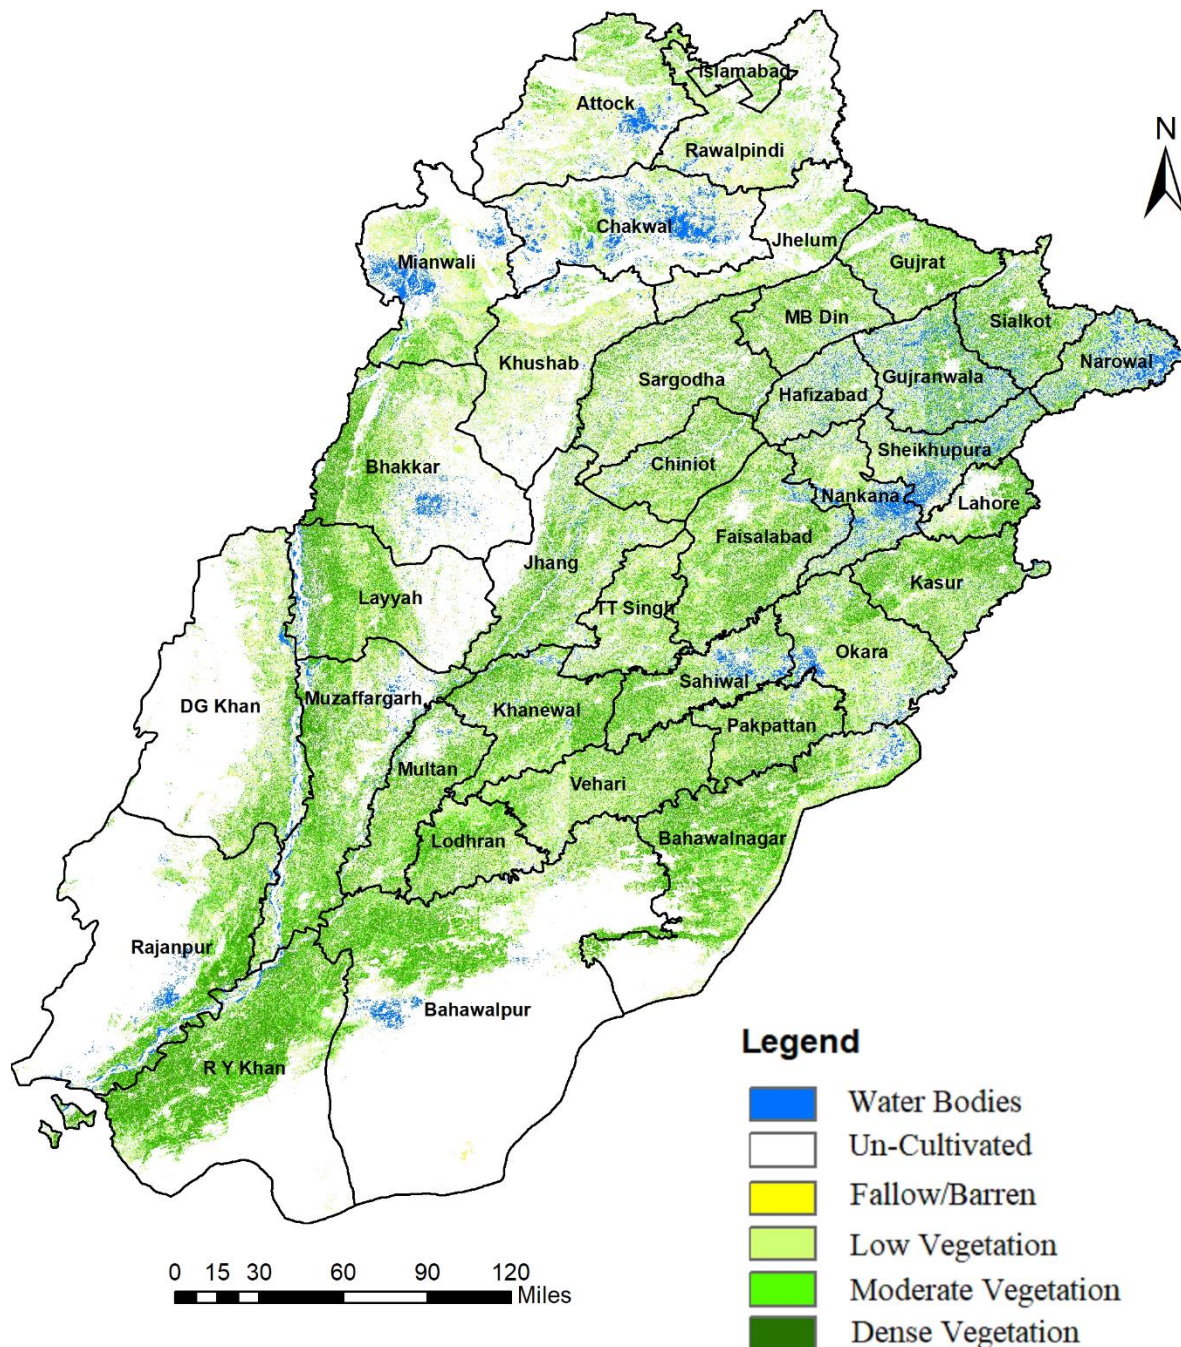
Islamabad
Attock
Rawalpindi
N
Chakwal
Jhelum
Mianwali
Gujrat
MB Din
Sialkot
Narowal
Khushab
Sargodha
Gujranwala
Hafizabad
Sheikhupura
Chiniot
Bhakkar
Nankana
Lahore
Faisalabad
Jhang
Kasur
Layyah
TT Singh
Okara
Sahiwal
DG Khan
Muzaffargarh
Khanewal
Pakpattan
Multan
Vehari
Lodhran
Bahawalnagar
Rajanpur
Bahawalpur
R Y Khan

Legend
Water Bodies
Un-Cultivated
Fallow/Barren
Low Vegetation
Moderate Vegetation
Dense Vegetation

0 15 30 60 90 120 Miles